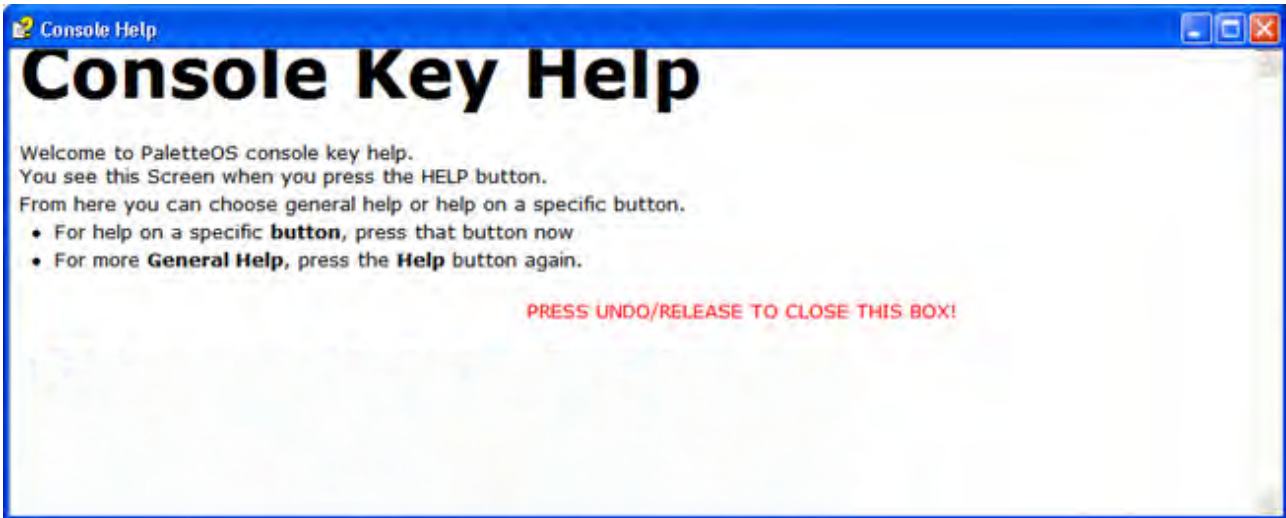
Console Help

Console Key Help

Welcome to PaletteOS console key help.
You see this Screen when you press the HELP button.
From here you can choose general help or help on a specific button.

- For help on a specific **button**, press that button now
- For more **General Help**, press the **Help** button again.

PRESS UNDO/RELEASE TO CLOSE THIS BOX!